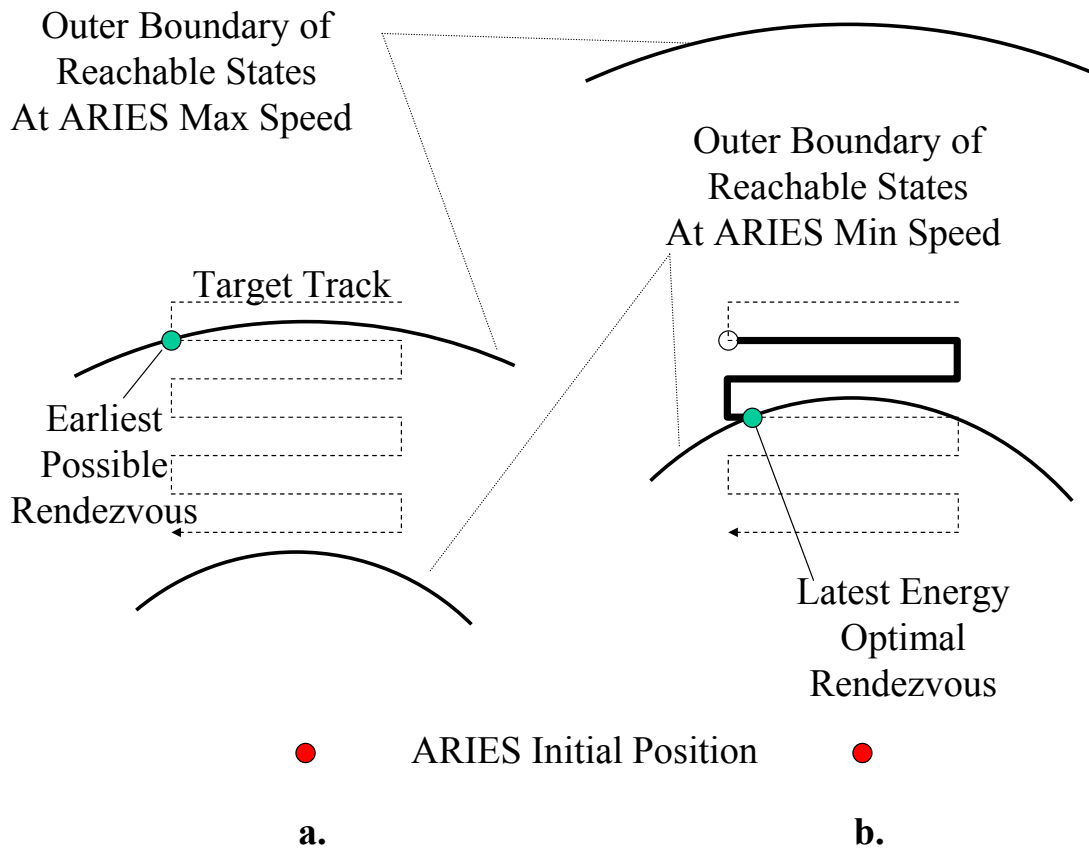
Outer Boundary of Reachable States At ARIES Max Speed

Outer Boundary of Reachable States At ARIES Min Speed

Target Track

Earliest Possible Rendezvous

Latest Energy Optimal Rendezvous

ARIES Initial Position

a.

b.